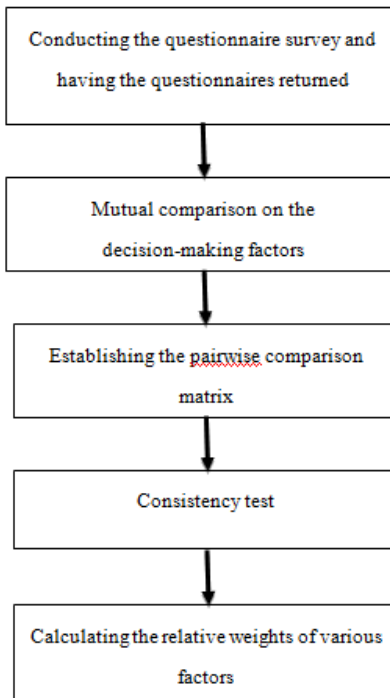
Conducting the questionnaire survey and having the questionnaires returned

Mutual comparison on the decision-making factors

Establishing the pairwise comparison matrix

Consistency test

Calculating the relative weights of various factors